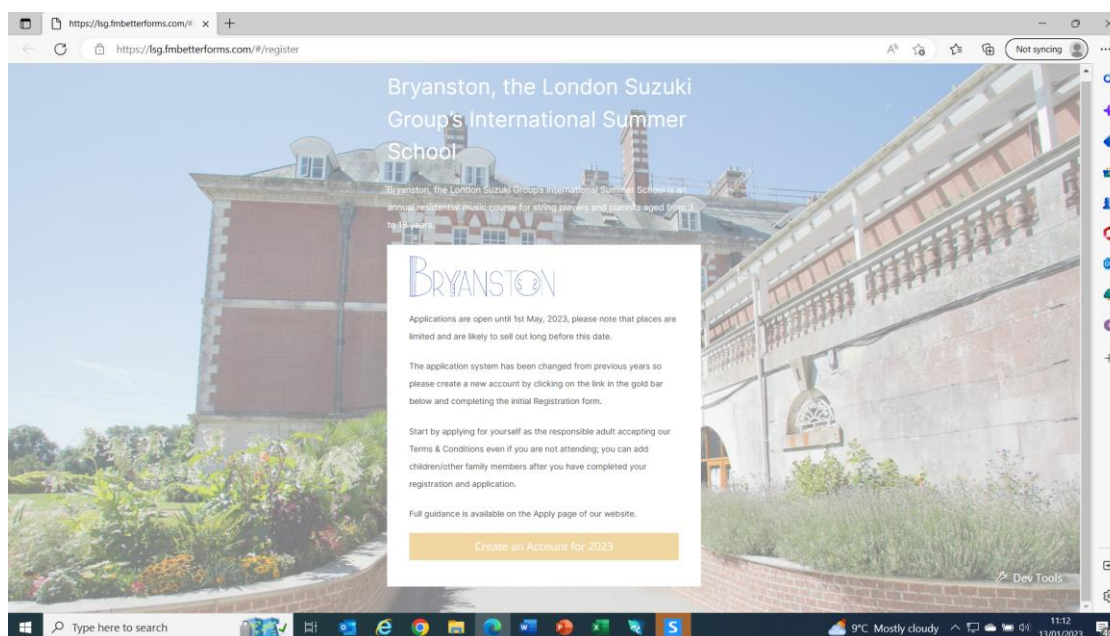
https://lsg.fmbetterforms.com/#

https://lsg.fmbetterforms.com/#/register

Not syncing

Bryanston, the London Suzuki Group's International Summer School

Bryanston, the London Suzuki Group's International Summer School is an annual residential music course for string players and pianists aged from 3 to 18 years.

BRYANSTON

Applications are open until 1st May, 2023, please note that places are limited and are likely to sell out long before this date.

The application system has been changed from previous years so please create a new account by clicking on the link in the gold bar below and completing the initial Registration form.

Start by applying for yourself as the responsible adult accepting our Terms & Conditions even if you are not attending; you can add children/other family members after you have completed your registration and application.

Full guidance is available on the Apply page of our website.

Create an Account for 2023

Dev Tools

Type here to search

9°C Mostly cloudy

11:12
13/01/2023